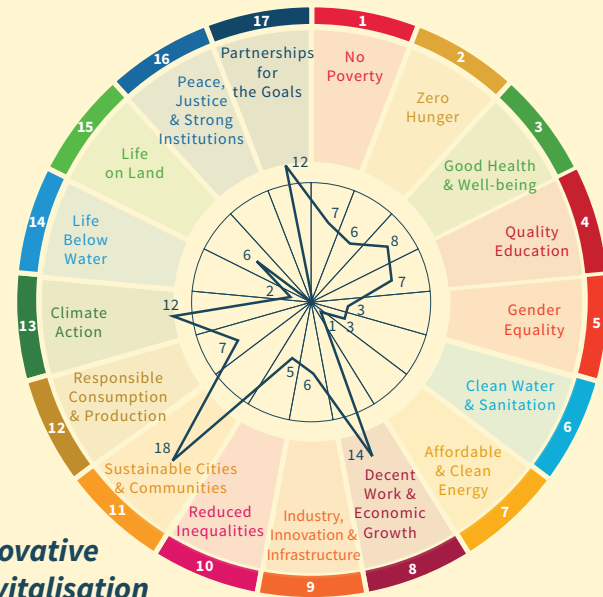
17
1
16
2
15
3
14
4
13
5
12
6
11
7
10
9
8

Partnerships for the Goals
No Poverty
Zero Hunger
Good Health & Well-being
Quality Education
Gender Equality
Clean Water & Sanitation
Affordable & Clean Energy
Decent Work & Economic Growth
Industry, Innovation & Infrastructure
Reduced Inequalities
Sustainable Cities & Communities
Responsible Consumption & Production
Climate Action
Life Below Water
Life on Land
Peace, Justice & Strong Institutions

12
7
6
8
7
3
3
1
14
6
5
18
7
12
2
6

ovative
vitalisation